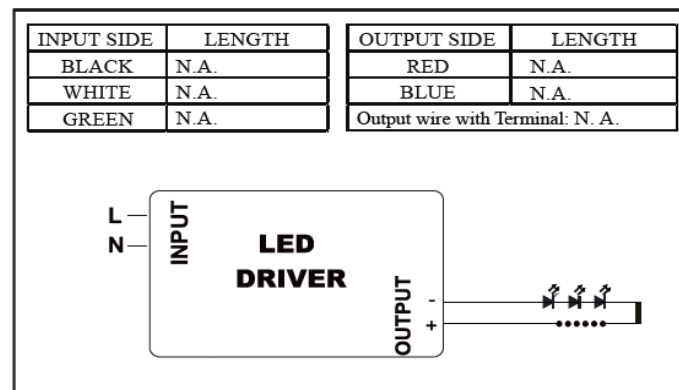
| INPUT SIDE | LENGTH |
|---|---|
| BLACK | N.A. |
| WHITE | N.A. |
| GREEN | N.A. |

| OUTPUT SIDE | LENGTH |
|---|---|
| RED | N.A. |
| BLUE | N.A. |
| Output wire with Terminal: N. A. | |

L
N
INPUT
LED
DRIVER
OUTPUT
-
+